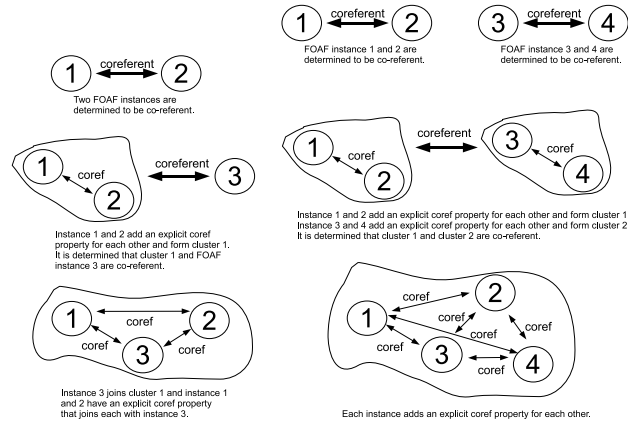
1 coreferent 2

Two FOAF instances are determined to be co-referent.

1 coref 2 coreferent 3

Instance 1 and 2 add an explicit coref property for each other and form cluster 1. It is determined that cluster 1 and FOAF instance 3 are co-referent.

1 coref 2 coref 3 coref

Instance 3 joins cluster 1 and instance 1 and 2 have an explicit coref property that joins each with instance 3.

1 coreferent 2

FOAF instance 1 and 2 are determined to be co-referent.

3 coreferent 4

FOAF instance 3 and 4 are determined to be co-referent.

1 coref 2 coreferent 3 coref 4

Instance 1 and 2 add an explicit coref property for each other and form cluster 1
Instance 3 and 4 add an explicit coref property for each other and form cluster 2
It is determined that cluster 1 and cluster 2 are co-referent.

coref 2 1 coref coref coref coref 3 coref 4

Each instance adds an explicit coref property for each other.